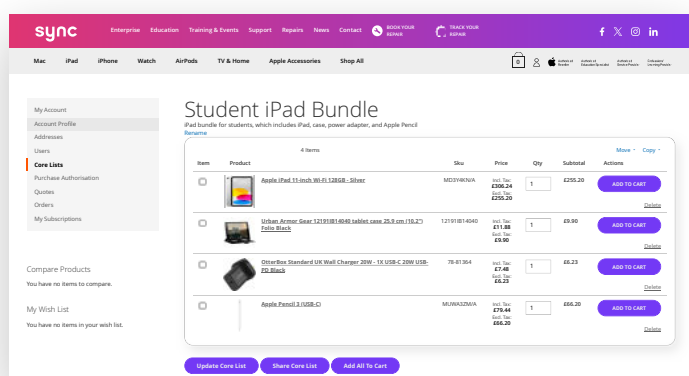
sync Enterprise Education Training & Events Support Repairs News Contact BOOK YOUR REPAIR TRACK YOUR REPAIR

Mac iPad iPhone Watch AirPods TV & Home Apple Accessories Shop All

0

My Account
Account Profile
Addresses
Users
Core Lists
Purchase Authorisation
Quotes
Orders
My Subscriptions

Compare Products
You have no items to compare.

My Wish List
You have no items in your wish list.

Student iPad Bundle
iPad bundle for students, which includes iPad, case, power adapter, and Apple Pencil
Rename

4 Items
Move Copy

| Item | Product | Sku | Price | Qty | Subtotal | Actions |
|---|---|---|---|---|---|---|
| | Apple iPad 11-inch Wi-Fi 128GB - Silver | MD3Y4KN/A | Incl. Tax: £306.24 Excl. Tax: £255.20 | 1 | £255.20 | ADD TO CART Delete |
| | Urban Armor Gear 12191IB14040 tablet case 25.9 cm (10.2") Folio Black | 12191IB14040 | Incl. Tax: £11.88 Excl. Tax: £9.90 | 1 | £9.90 | ADD TO CART Delete |
| | OtterBox Standard UK Wall Charger 20W - 1X USB-C 20W USB-PD Black | 78-81364 | Incl. Tax: £7.48 Excl. Tax: £6.23 | 1 | £6.23 | ADD TO CART Delete |
| | Apple Pencil 3 (USB-C) | MUWA3ZM/A | Incl. Tax: £79.44 Excl. Tax: £66.20 | 1 | £66.20 | ADD TO CART Delete |

Update Core List Share Core List Add All To Cart